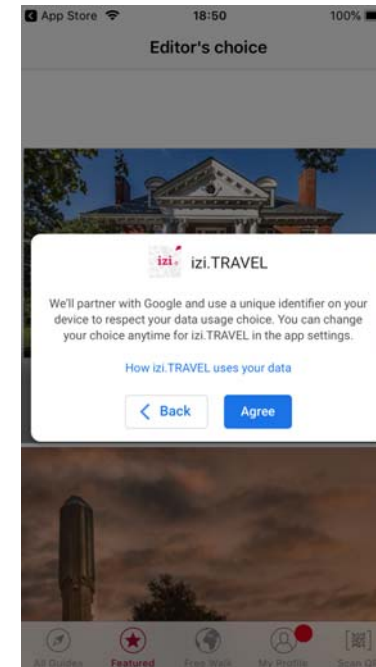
App Store 18:50 100%
Editor's choice

izi izi.TRAVEL

We'll partner with Google and use a unique identifier on your device to respect your data usage choice. You can change your choice anytime for izi.TRAVEL in the app settings.

How izi.TRAVEL uses your data

Back Agree

All Guides Featured Free Walk My Profile Scan